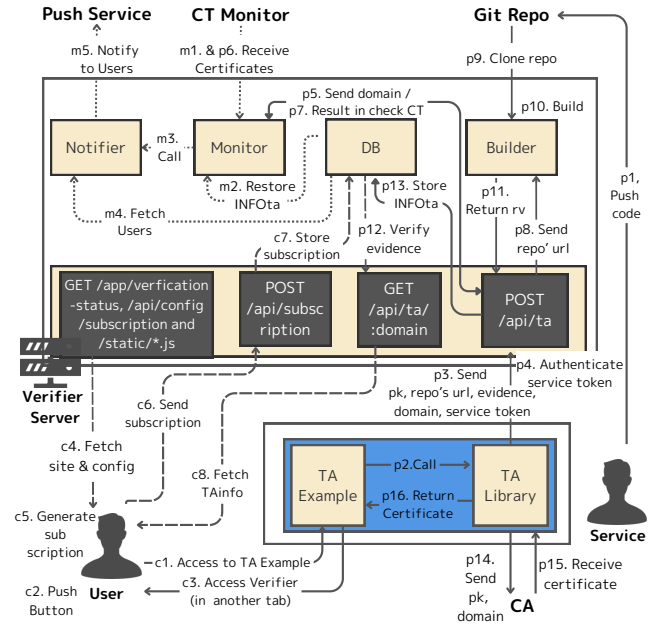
Push Service

CT Monitor

Git Repo

m5. Notify to Users

m1. & p6. Receive Certificates

p9. Clone repo

p5. Send domain / p7. Result in check CT

p10. Build

Notifier

m3. Call

Monitor

DB

Builder

m2. Restore INFOta

p13. Store INFOta

p11. Return rv

p1, Push code

m4. Fetch Users

c7. Store subscription

p12. Verify evidence

p8. Send repo' url

GET /app/verfication -status, /api/config /subscription and /static/*.js

POST /api/subscription

GET /api/ta/ :domain

POST /api/ta

Verifier Server

p4. Authenticate service token

p3. Send pk, repo's url, evidence, domain, service token

c6. Send subscription

c4. Fetch site & config

c8. Fetch TAinfo

TA Example

p2.Call

TA Library

p16. Return Certificate

Service

c5. Generate sub scription

c1. Access to TA Example

c2. Push Button

User

c3. Access Verifier (in another tab)

p14. Send pk, domain

CA

p15. Receive certificate